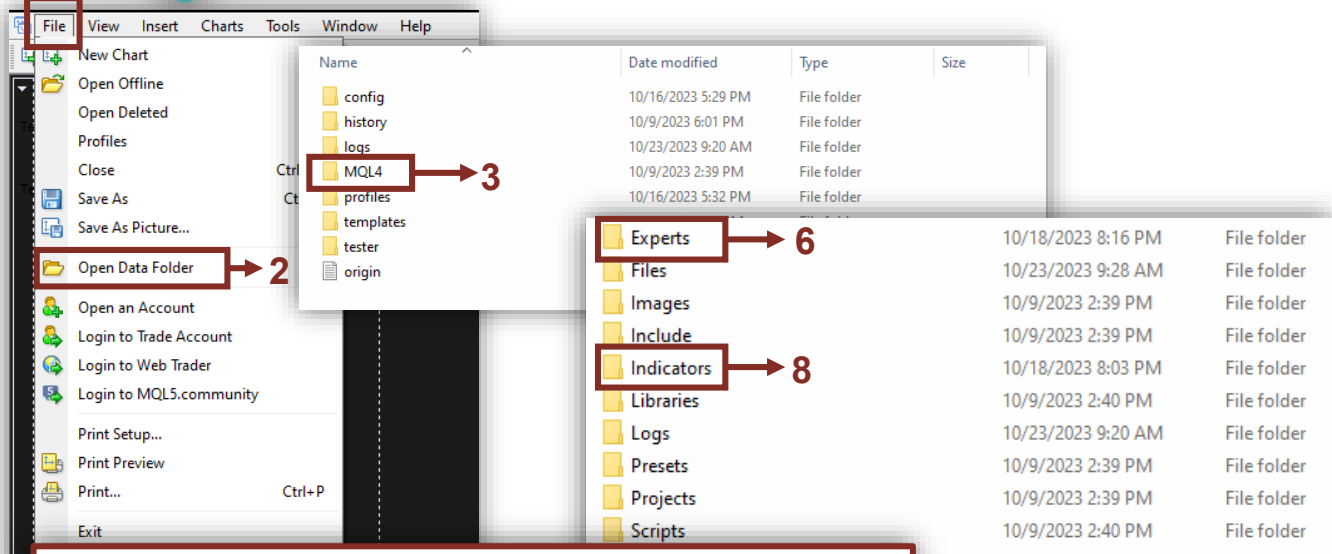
File View Insert Charts Tools Window Help

New Chart
Open Offline
Open Deleted
Profiles
Close Ctrl
Save As Ct
Save As Picture...
Open Data Folder 2
Open an Account
Login to Trade Account
Login to Web Trader
Login to MQL5.community
Print Setup...
Print Preview
Print... Ctrl+P
Exit

| Name | Date modified | Type | Size |
|---|---|---|---|
| config | 10/16/2023 5:29 PM | File folder | |
| history | 10/9/2023 6:01 PM | File folder | |
| logs | 10/23/2023 9:20 AM | File folder | |
| MQL4 | 10/9/2023 2:39 PM | File folder | |
| profiles | 10/16/2023 5:32 PM | File folder | |
| templates | | | |
| tester | | | |
| origin | | | |

3

| | | |
|---|---|---|
| Experts | 10/18/2023 8:16 PM | File folder |
| Files | 10/23/2023 9:28 AM | File folder |
| Images | 10/9/2023 2:39 PM | File folder |
| Include | 10/9/2023 2:39 PM | File folder |
| Indicators | 10/18/2023 8:03 PM | File folder |
| Libraries | 10/9/2023 2:40 PM | File folder |
| Logs | 10/23/2023 9:20 AM | File folder |
| Presets | 10/9/2023 2:39 PM | File folder |
| Projects | 10/9/2023 2:39 PM | File folder |
| Scripts | 10/9/2023 2:40 PM | File folder |

6
8